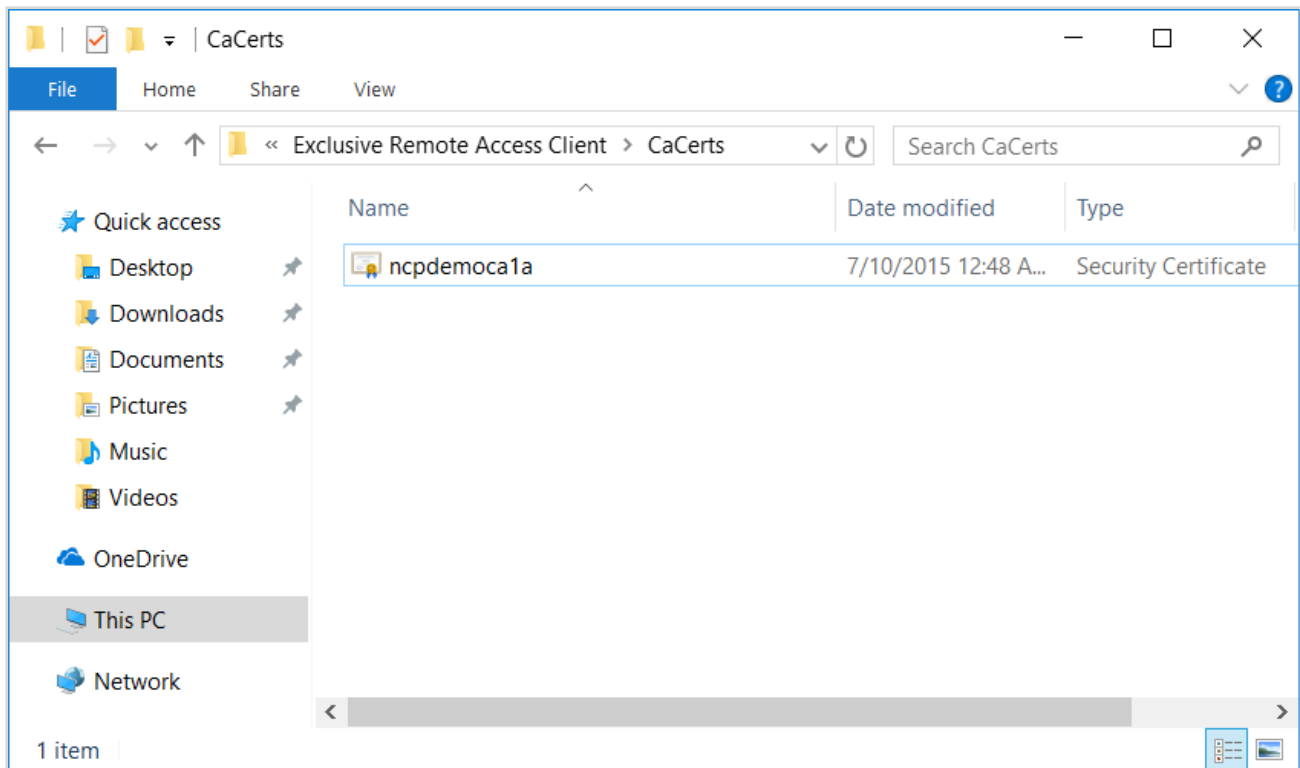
CaCerts

File Home Share View

« Exclusive Remote Access Client > CaCerts

Search CaCerts

Quick access
Desktop
Downloads
Documents
Pictures
Music
Videos
OneDrive
This PC
Network

| Name | Date modified | Type |
|---|---|---|
| ncpdemoca1a | 7/10/2015 12:48 A... | Security Certificate |

1 item